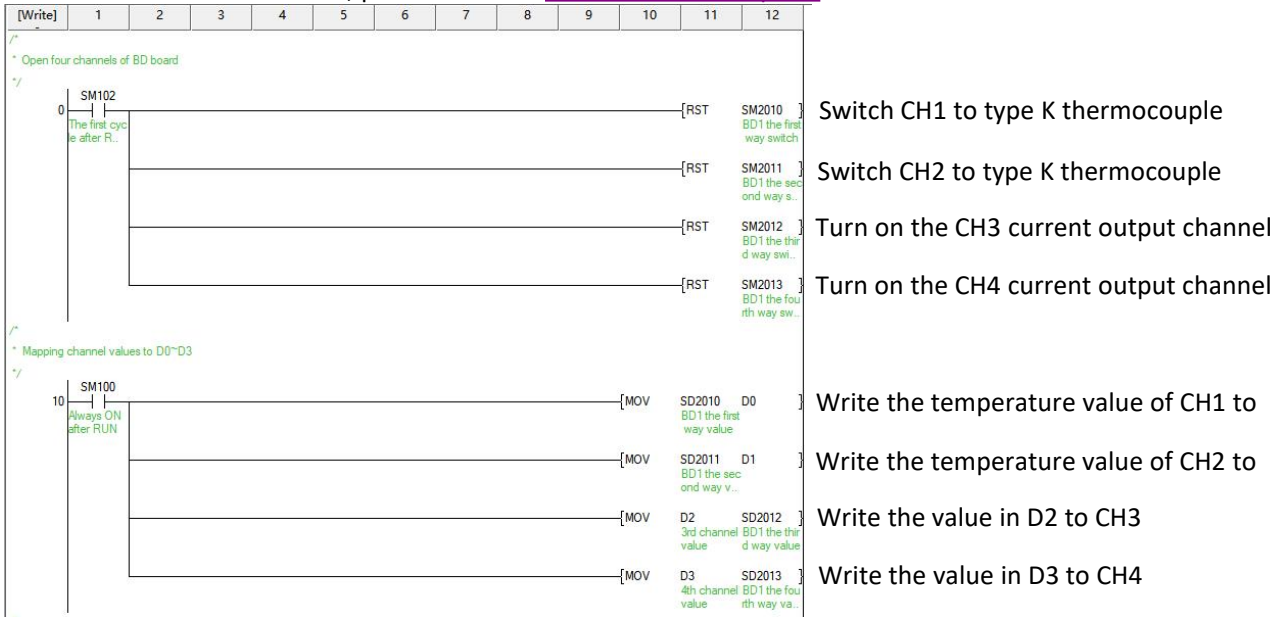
| [Write] | 1 | 2 | 3 | 4 | 5 | 6 | 7 | 8 | 9 | 10 | 11 | 12 |
|---|---|---|---|---|---|---|---|---|---|---|---|---|

/*
* Open four channels of BD board
*/

0 SM102 The first cycle after R... [RST SM2010 BD1 the first way switch ] Switch CH1 to type K thermocouple

[RST SM2011 BD1 the second way s... ] Switch CH2 to type K thermocouple

[RST SM2012 BD1 the third way swi... ] Turn on the CH3 current output channel

[RST SM2013 BD1 the fourth way sw... ] Turn on the CH4 current output channel

/*
* Mapping channel values to D0~D3
*/

10 SM100 Always ON after RUN [MOV SD2010 BD1 the first way value D0 ] Write the temperature value of CH1 to

[MOV SD2011 BD1 the second way v... D1 ] Write the temperature value of CH2 to

[MOV D2 3rd channel value SD2012 BD1 the third way value ] Write the value in D2 to CH3

[MOV D3 4th channel value SD2013 BD1 the fourth way va... ] Write the value in D3 to CH4